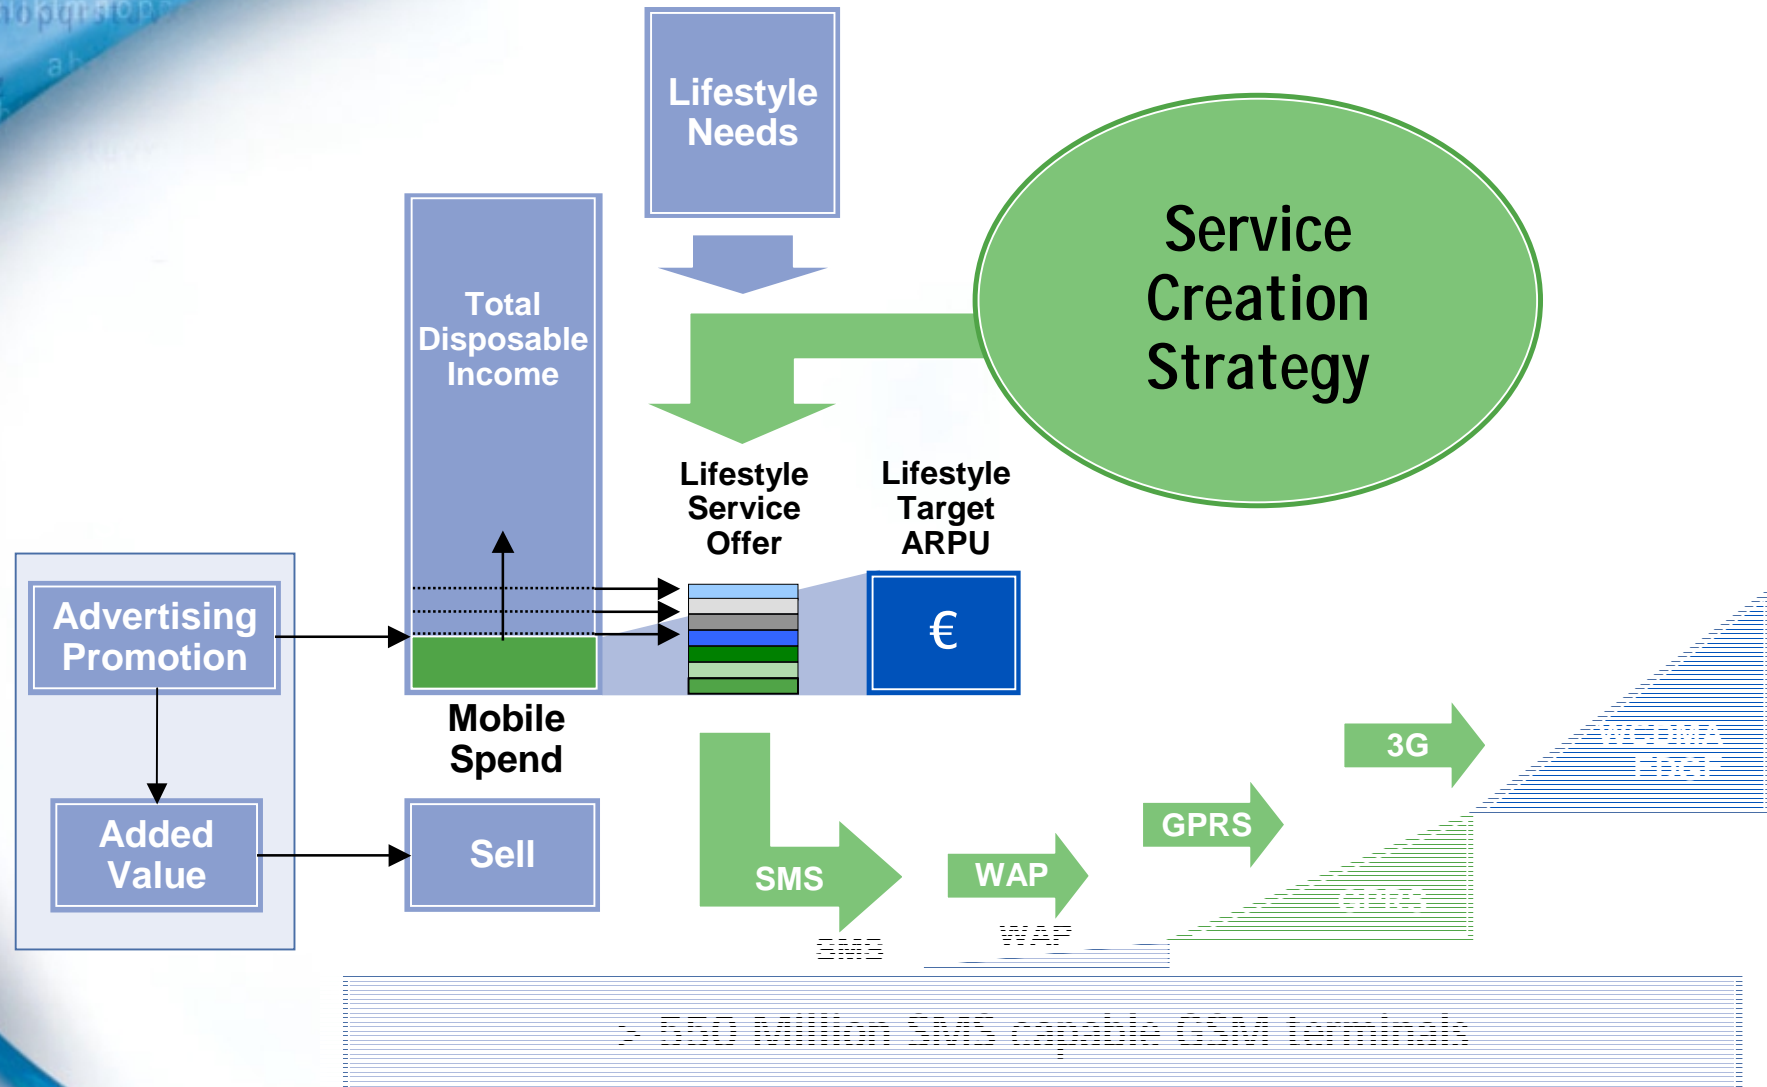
Lifestyle Needs

Service Creation Strategy

Total Disposable Income

Lifestyle Service Offer

Lifestyle Target ARPU

€

Advertising Promotion

Mobile Spend

Added Value

Sell

SMS

WAP

GPRS

3G

W-CDMA

EDGE

GPRS

WAP

SMS

> 550 Million SMS capable GSM terminals